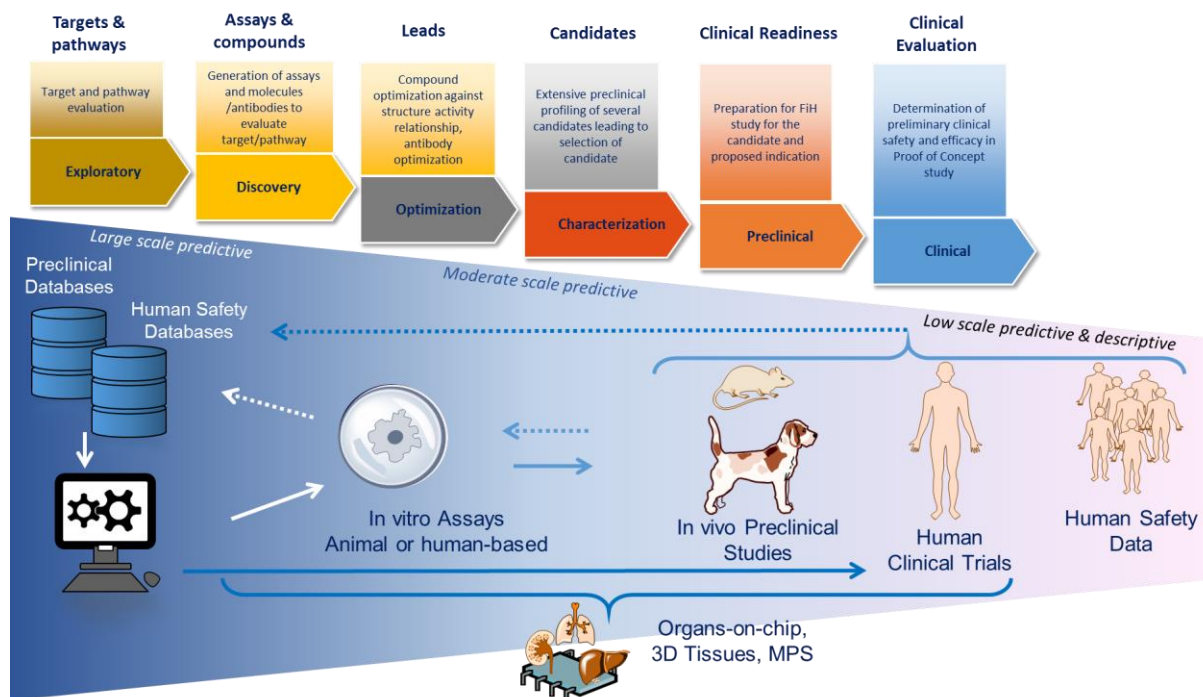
Targets & pathways

Target and pathway evaluation

Exploratory

Assays & compounds

Generation of assays and molecules /antibodies to evaluate target/pathway

Discovery

Leads

Compound optimization against structure activity relationship, antibody optimization

Optimization

Candidates

Extensive preclinical profiling of several candidates leading to selection of candidate

Characterization

Clinical Readiness

Preparation for FiH study for the candidate and proposed indication

Preclinical

Clinical Evaluation

Determination of preliminary clinical safety and efficacy in Proof of Concept study

Clinical

Large scale predictive

Moderate scale predictive

Low scale predictive & descriptive

Preclinical Databases

Human Safety Databases

In vitro Assays Animal or human-based

In vivo Preclinical Studies

Human Clinical Trials

Human Safety Data

Organs-on-chip, 3D Tissues, MPS